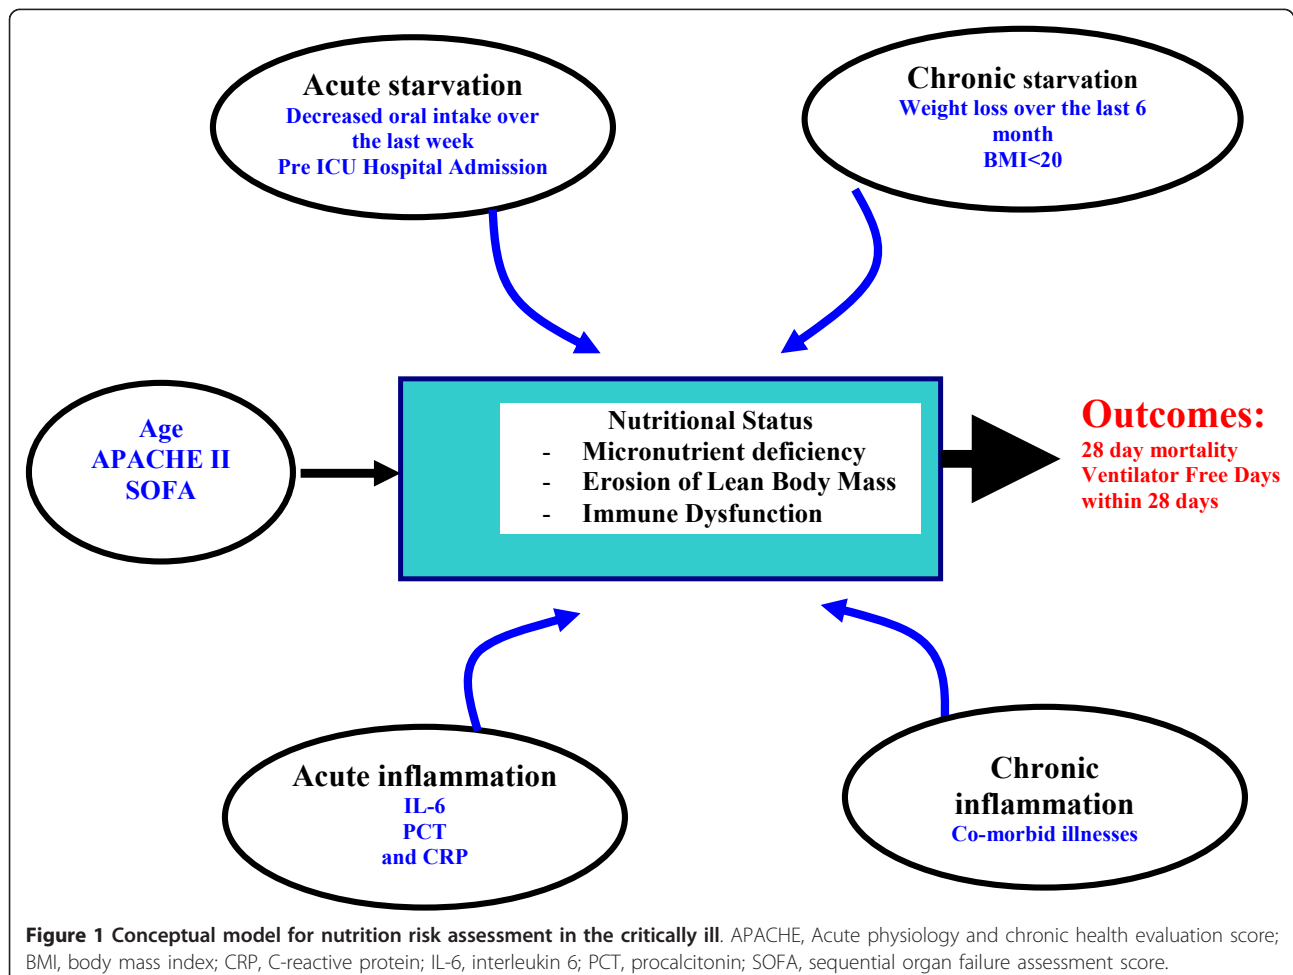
Acute starvation
Decreased oral intake over the last week
Pre ICU Hospital Admission

Chronic starvation
Weight loss over the last 6 month
BMI<20

Age
APACHE II
SOFA

Nutritional Status
- Micronutrient deficiency
- Erosion of Lean Body Mass
- Immune Dysfunction

Outcomes:
28 day mortality
Ventilator Free Days within 28 days

Acute inflammation
IL-6
PCT
and CRP

Chronic inflammation
Co-morbid illnesses

**Figure 1 Conceptual model for nutrition risk assessment in the critically ill**. APACHE, Acute physiology and chronic health evaluation score; BMI, body mass index; CRP, C-reactive protein; IL-6, interleukin 6; PCT, procalcitonin; SOFA, sequential organ failure assessment score.